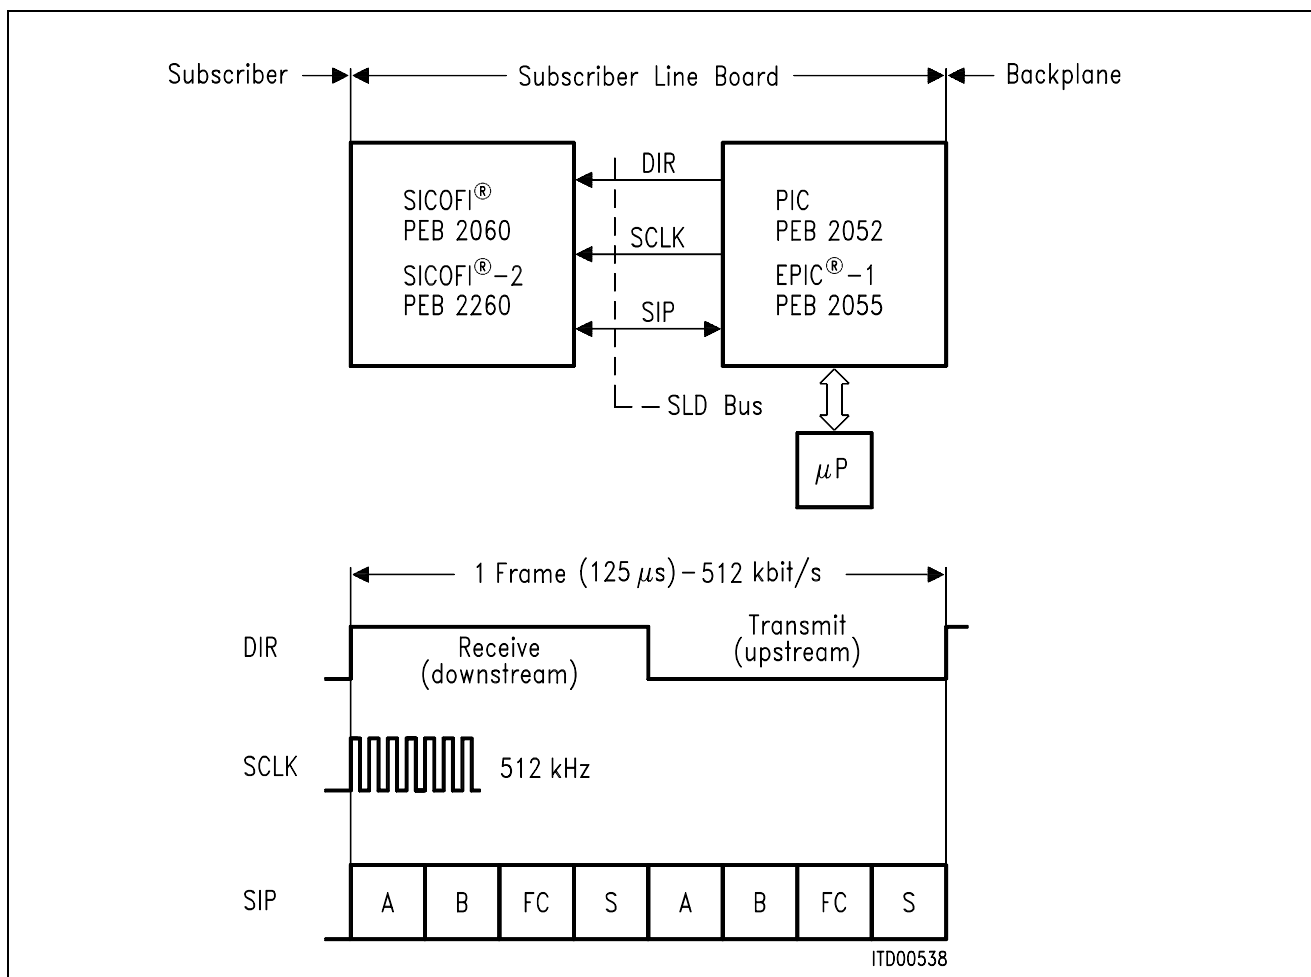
Subscriber

Subscriber Line Board

Backplane

SICOFI®
PEB 2060
SICOFI®-2
PEB 2260

DIR

SCLK

SIP

PIC
PEB 2052
EPIC®-1
PEB 2055

SLD Bus

$\mu$P

1 Frame (125 $\mu$s) – 512 kbit/s

DIR

Receive
(downstream)

Transmit
(upstream)

SCLK

512 kHz

SIP

| A | B | FC | S | A | B | FC | S |
|---|---|---|---|---|---|---|---|

ITD00538